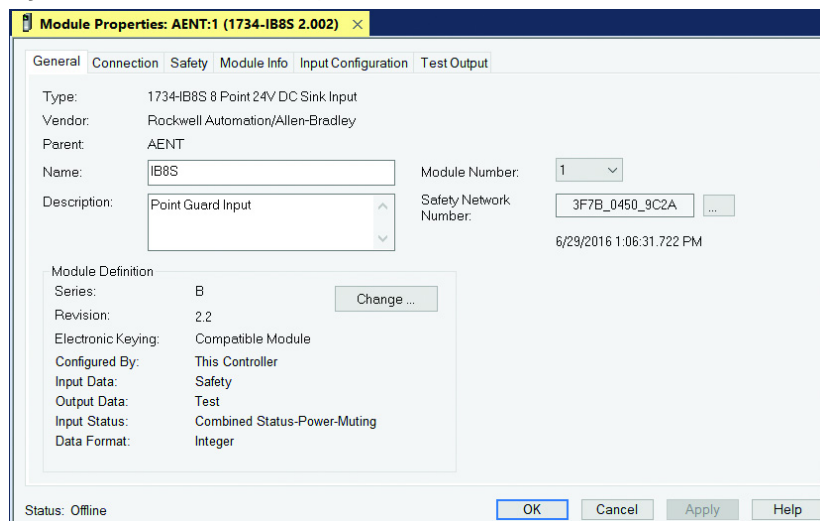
Module Properties: AENT:1 (1734-IB8S 2.002) ×

General | Connection | Safety | Module Info | Input Configuration | Test Output

Type: 1734-IB8S 8 Point 24V DC Sink Input
Vendor: Rockwell Automation/Allen-Bradley
Parent: AENT
Name: IB8S
Description: Point Guard Input

Module Number: 1
Safety Network Number: 3F7B_0450_9C2A ...
6/29/2016 1:06:31.722 PM

Module Definition
Series: B
Revision: 2.2
Electronic Keying: Compatible Module
Configured By: This Controller
Input Data: Safety
Output Data: Test
Input Status: Combined Status-Power-Muting
Data Format: Integer

Change ...

Status: Offline

OK | Cancel | Apply | Help